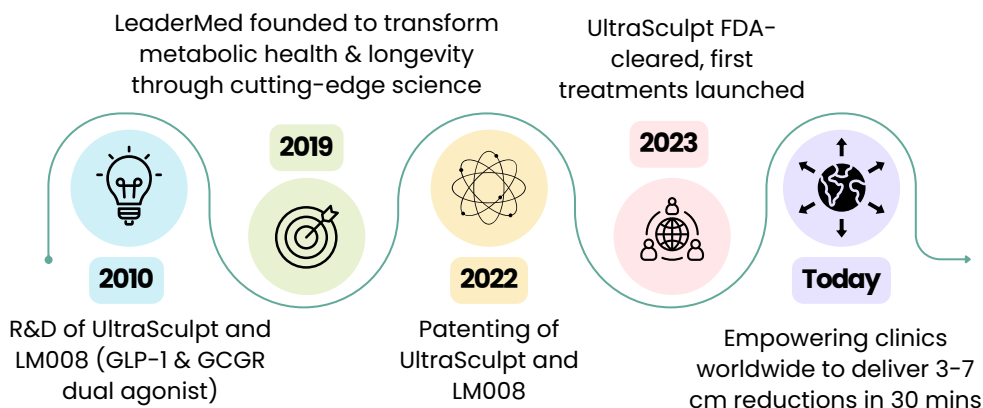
LeaderMed founded to transform metabolic health & longevity through cutting-edge science

UltraSculpt FDA-cleared, first treatments launched

2019

2023

2010

2022

Today

R&D of UltraSculpt and LM008 (GLP-1 & GCGR dual agonist)

Patenting of UltraSculpt and LM008

Empowering clinics worldwide to deliver 3-7 cm reductions in 30 mins